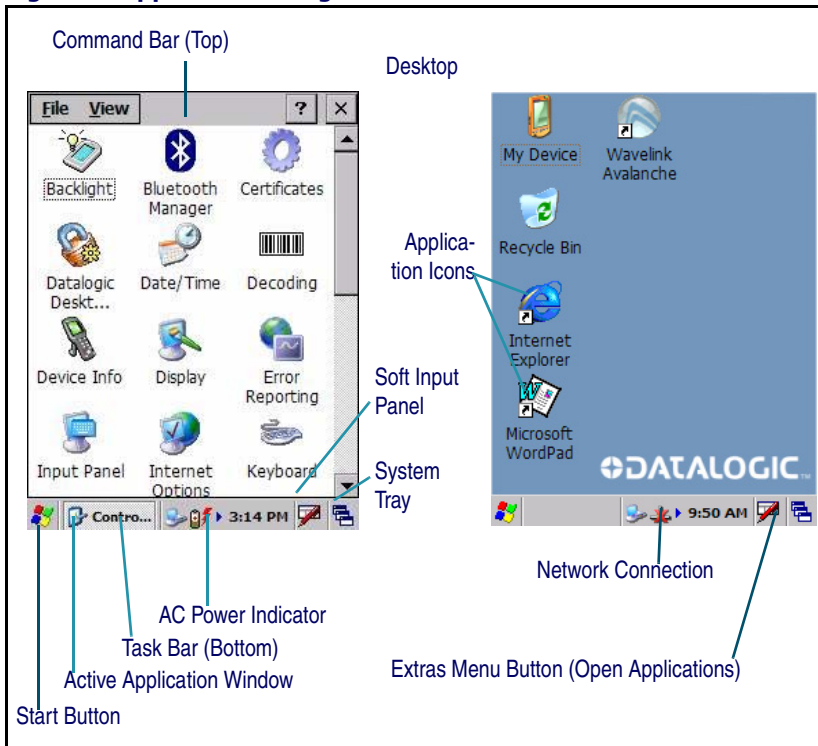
Command Bar (Top)

Desktop

File View ? ×

Backlight
Bluetooth Manager
Certificates
Datalogic Deskt...
Date/Time
Decoding
Device Info
Display
Error Reporting
Input Panel
Internet Options
Keyboard

Contro... 3:14 PM

My Device
Wavelink Avalanche
Recycle Bin
Internet Explorer
Microsoft WordPad
DATALOGIC

9:50 AM

Application Icons

Soft Input Panel

System Tray

Network Connection

AC Power Indicator

Task Bar (Bottom)

Active Application Window

Extras Menu Button (Open Applications)

Start Button